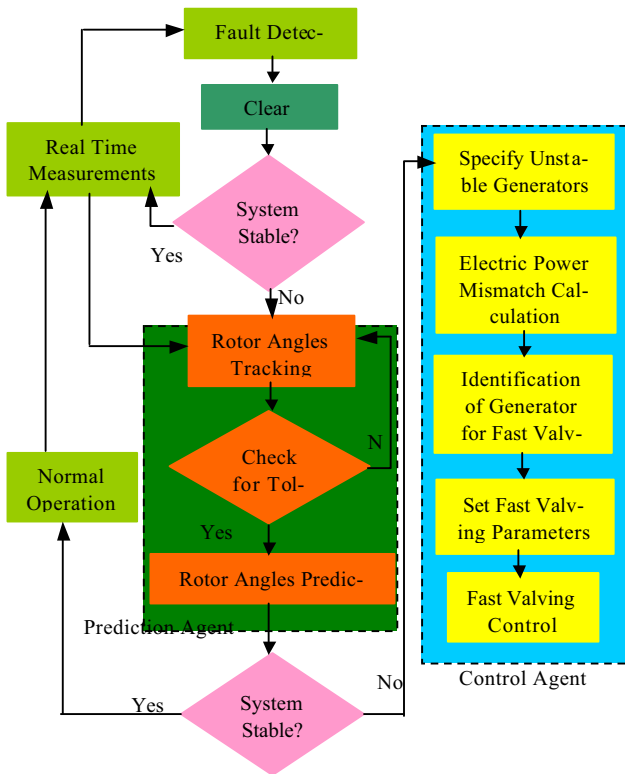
Fault Detec-

Clear

Real Time Measurements

System Stable?

Yes

No

Rotor Angles Tracking

Check for Tol-

N

Yes

Rotor Angles Predic-

Prediction Agent

Normal Operation

System Stable?

Yes

No

Specify Unstable Generators

Electric Power Mismatch Calculation

Identification of Generator for Fast Valv-

Set Fast Valving Parameters

Fast Valving Control

Control Agent